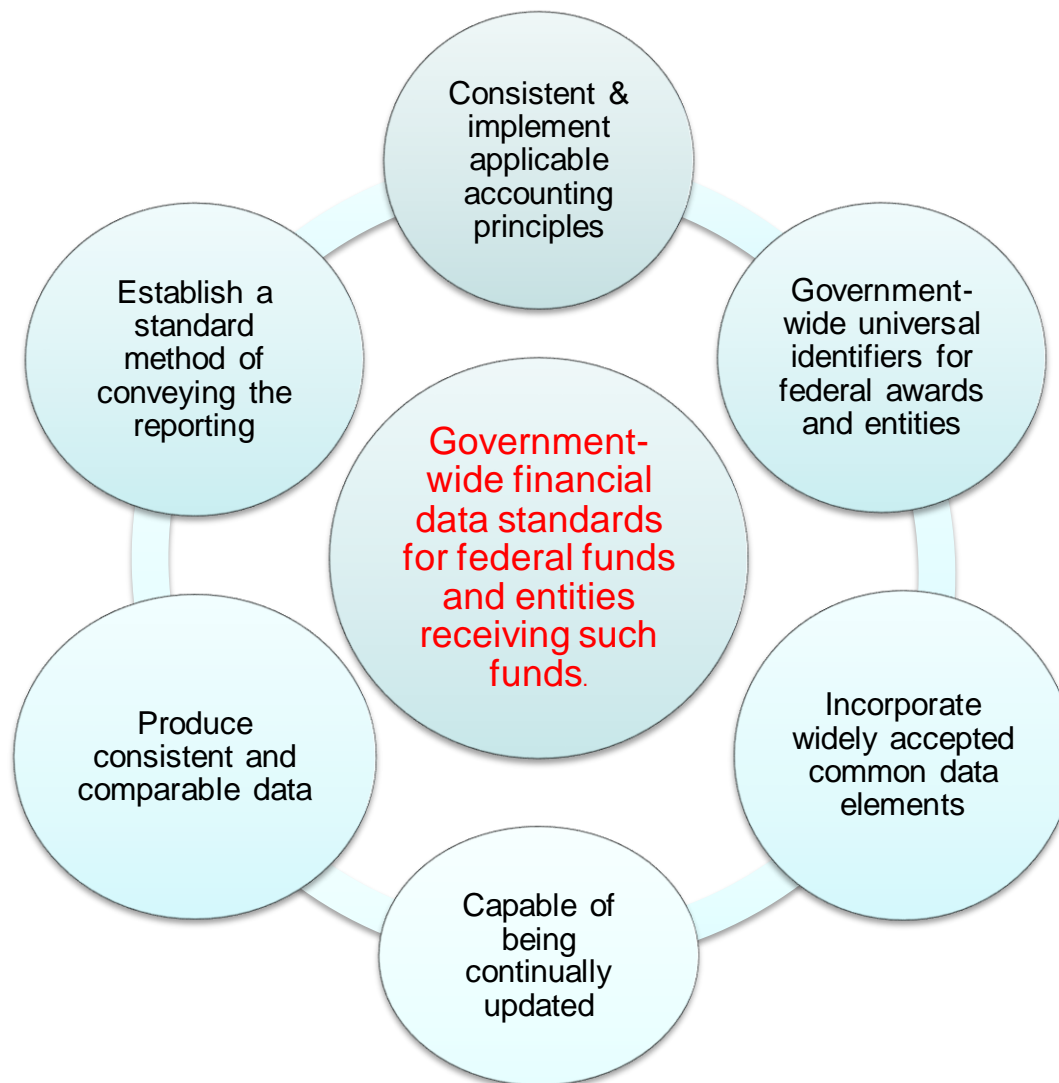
Government-wide financial data standards for federal funds and entities receiving such funds.

Consistent & implement applicable accounting principles

Government-wide universal identifiers for federal awards and entities

Incorporate widely accepted common data elements

Capable of being continually updated

Produce consistent and comparable data

Establish a standard method of conveying the reporting